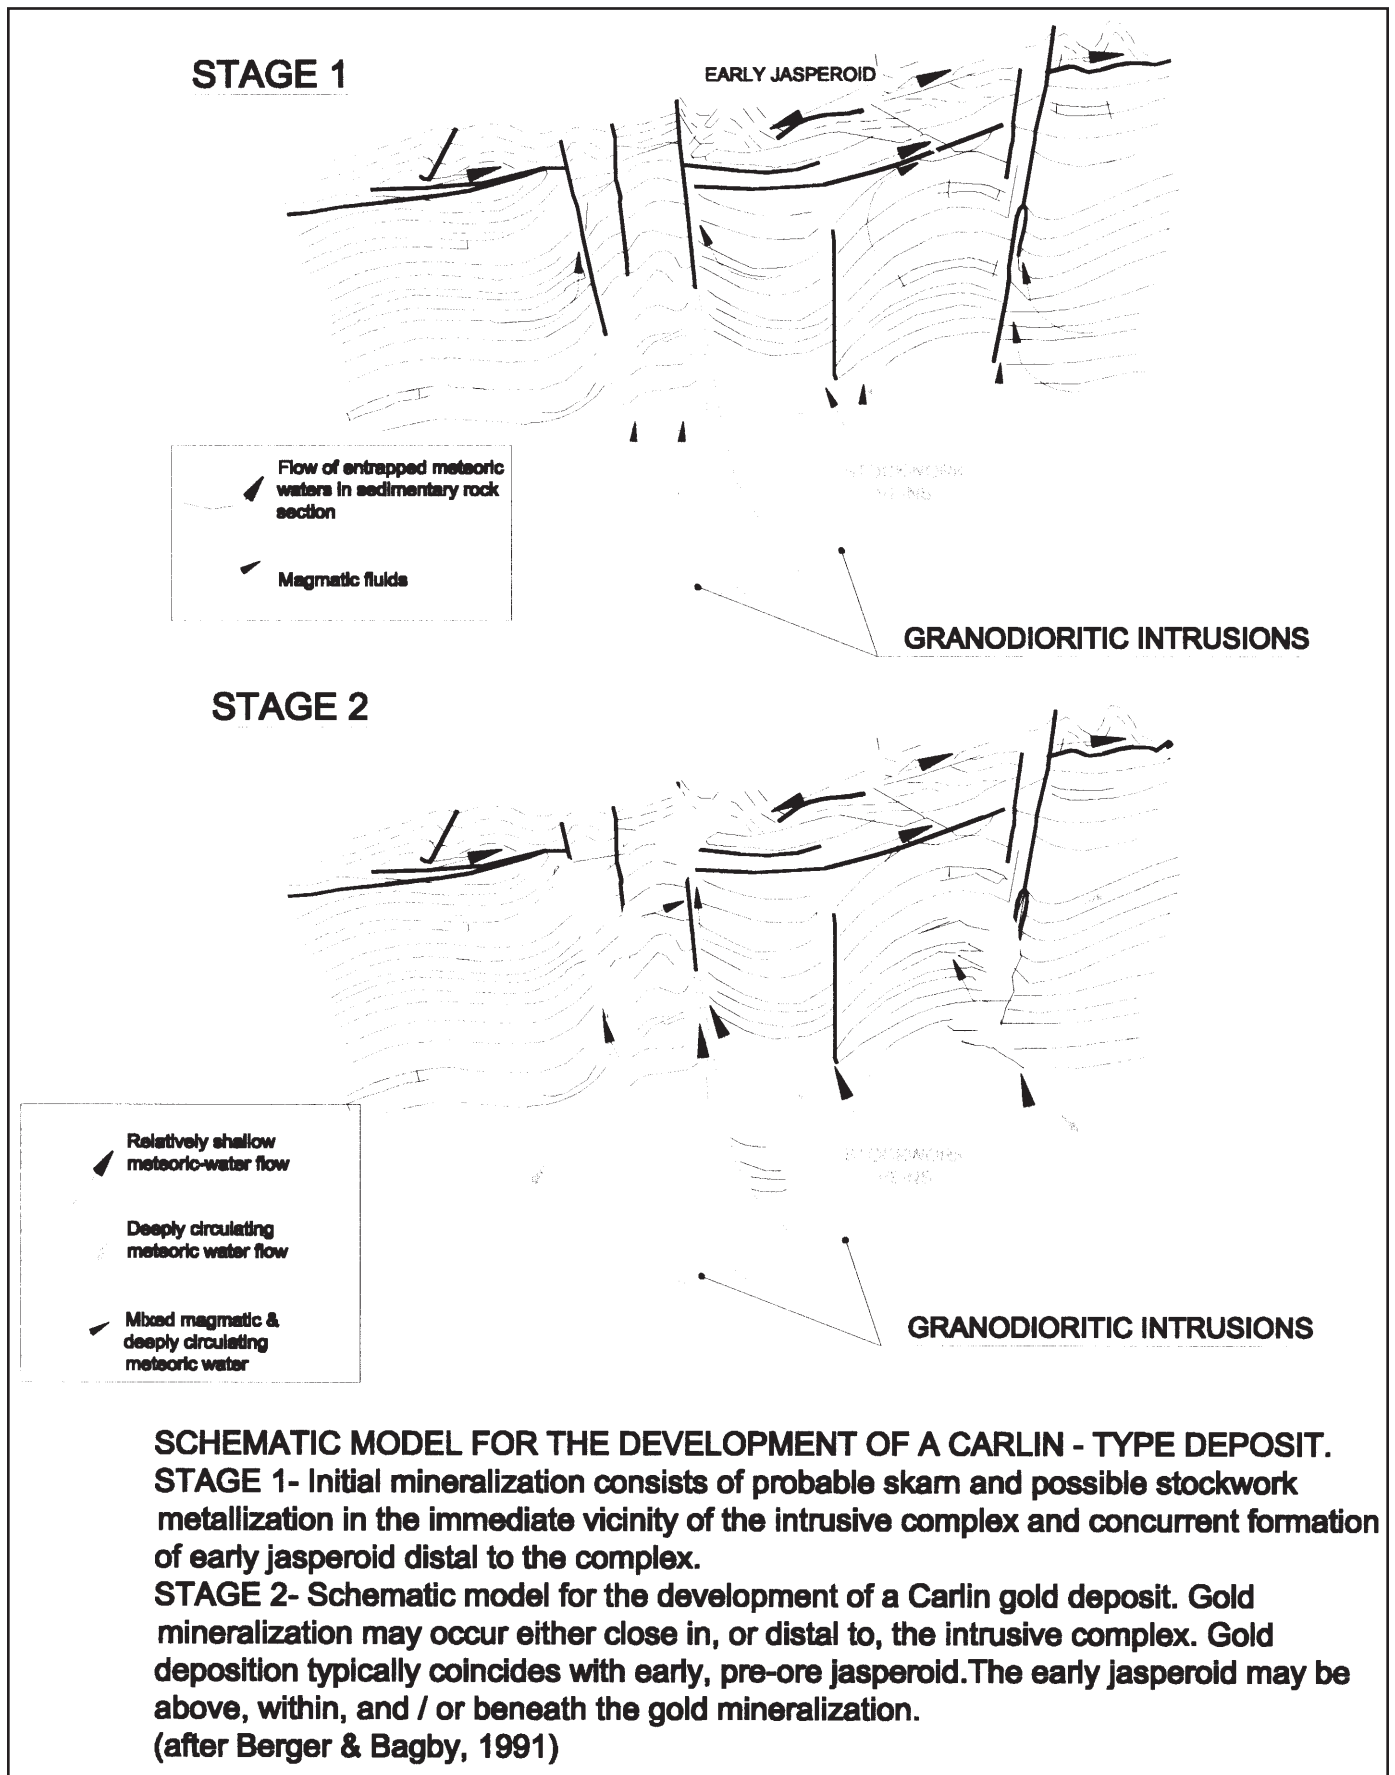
STAGE 1

EARLY JASPEROID

Flow of entrapped meteoric waters in sedimentary rock section

Magmatic fluids

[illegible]

GRANODIORITIC INTRUSIONS

STAGE 2

Relatively shallow meteoric-water flow

Deeply circulating meteoric water flow

Mixed magmatic & deeply circulating meteoric water

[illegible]

GRANODIORITIC INTRUSIONS

SCHEMATIC MODEL FOR THE DEVELOPMENT OF A CARLIN - TYPE DEPOSIT.
STAGE 1- Initial mineralization consists of probable skarn and possible stockwork metallization in the immediate vicinity of the intrusive complex and concurrent formation of early jasperoid distal to the complex.
STAGE 2- Schematic model for the development of a Carlin gold deposit. Gold mineralization may occur either close in, or distal to, the intrusive complex. Gold deposition typically coincides with early, pre-ore jasperoid.The early jasperoid may be above, within, and / or beneath the gold mineralization.
(after Berger & Bagby, 1991)